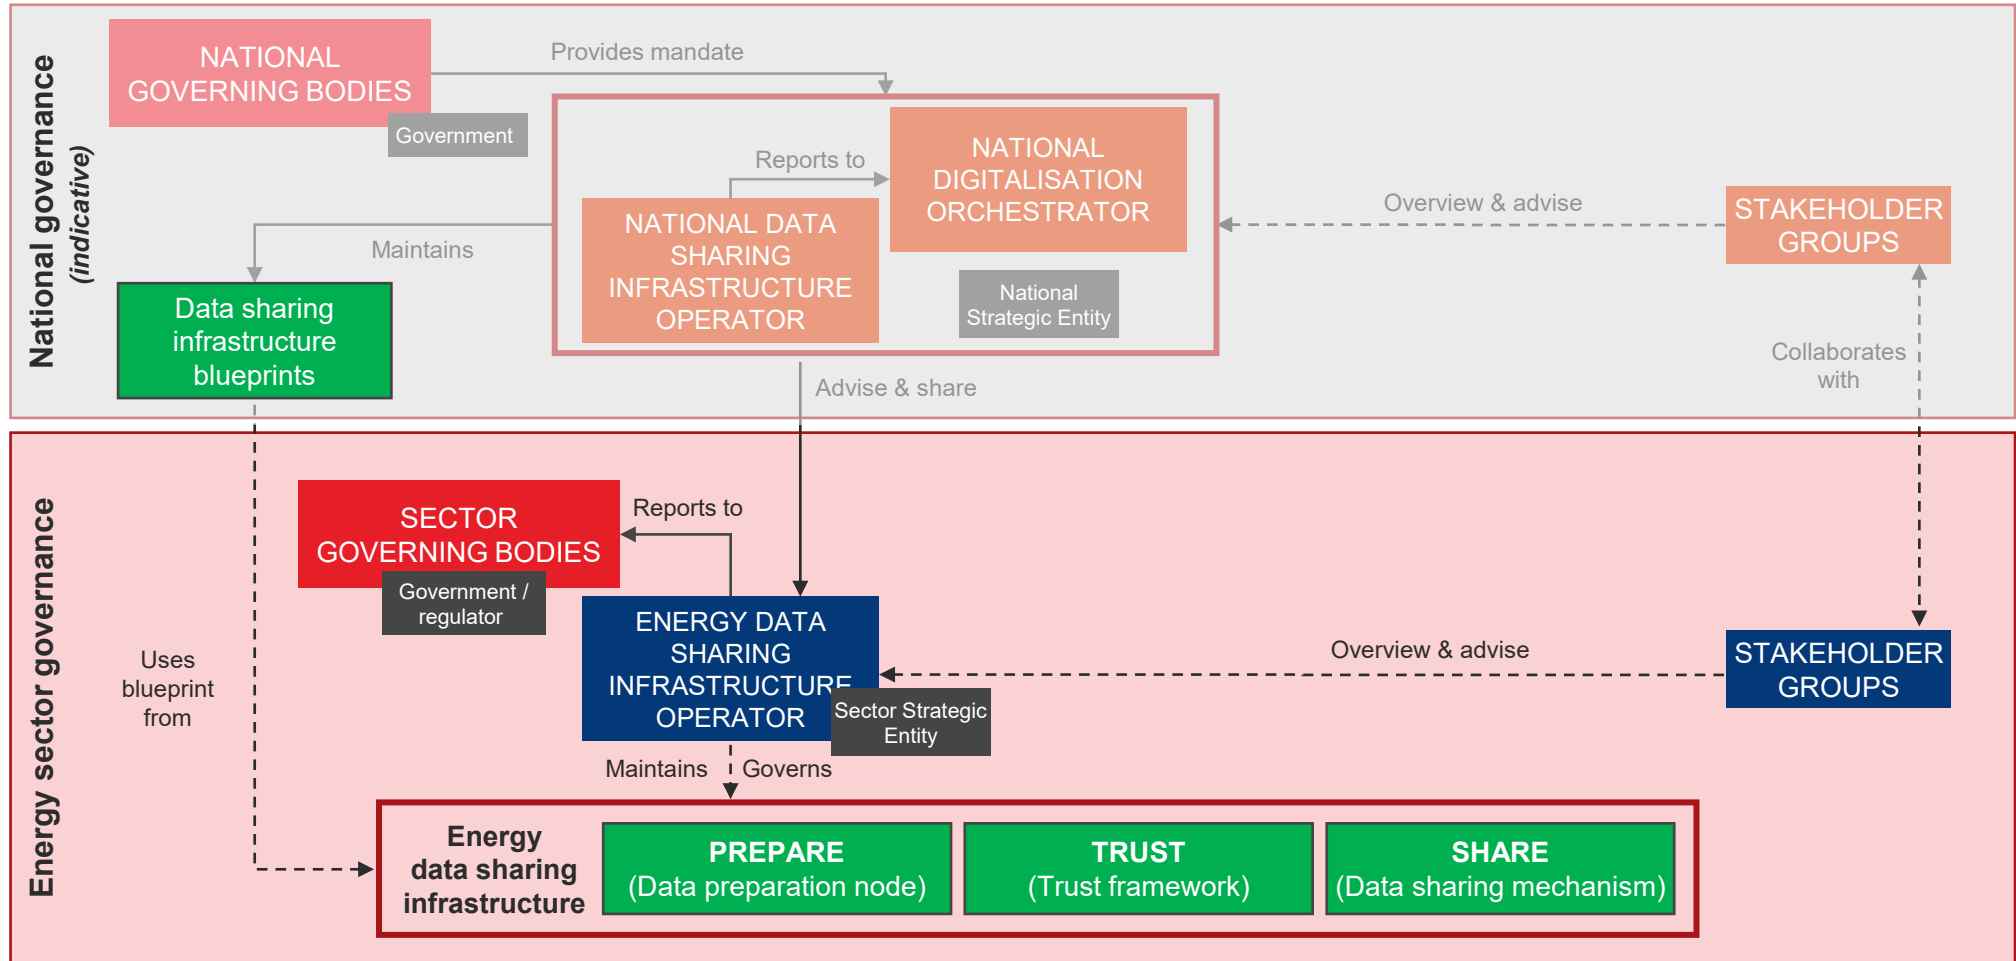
National governance
(indicative)

NATIONAL GOVERNING BODIES

Government

Provides mandate

Reports to

NATIONAL DIGITALISATION ORCHESTRATOR

NATIONAL DATA SHARING INFRASTRUCTURE OPERATOR

National Strategic Entity

Maintains

Data sharing infrastructure blueprints

Overview & advise

STAKEHOLDER GROUPS

Collaborates with

Advise & share

Energy sector governance

SECTOR GOVERNING BODIES

Government / regulator

Reports to

ENERGY DATA SHARING INFRASTRUCTURE OPERATOR

Sector Strategic Entity

Overview & advise

STAKEHOLDER GROUPS

Uses blueprint from

Maintains

Governs

Energy data sharing infrastructure

PREPARE
(Data preparation node)

TRUST
(Trust framework)

SHARE
(Data sharing mechanism)